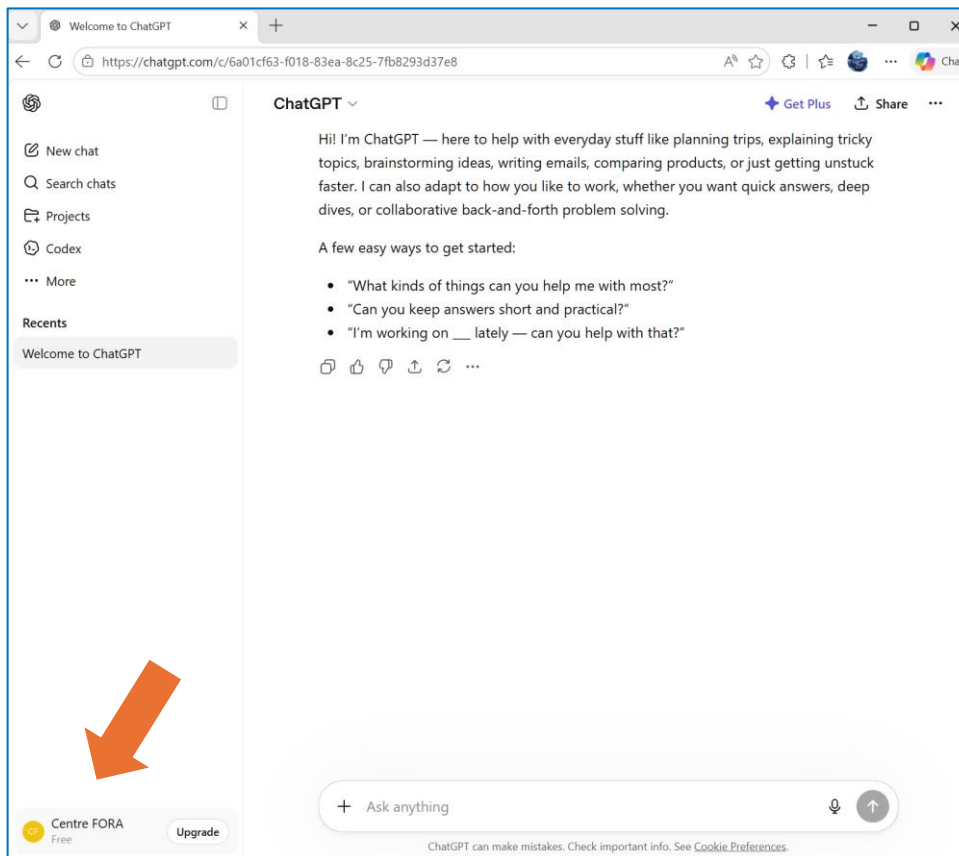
Welcome to ChatGPT

https://chatgpt.com/c/6a01cf63-f018-83ea-8c25-7fb8293d37e8

Cha

New chat
Search chats
Projects
Codex
More

Recents
Welcome to ChatGPT

ChatGPT

Get Plus
Share

Hi! I'm ChatGPT — here to help with everyday stuff like planning trips, explaining tricky topics, brainstorming ideas, writing emails, comparing products, or just getting unstuck faster. I can also adapt to how you like to work, whether you want quick answers, deep dives, or collaborative back-and-forth problem solving.

A few easy ways to get started:

- "What kinds of things can you help me with most?"
- "Can you keep answers short and practical?"
- "I'm working on ___ lately — can you help with that?"

CF Centre FORA
Free
Upgrade

Ask anything

ChatGPT can make mistakes. Check important info. See Cookie Preferences.